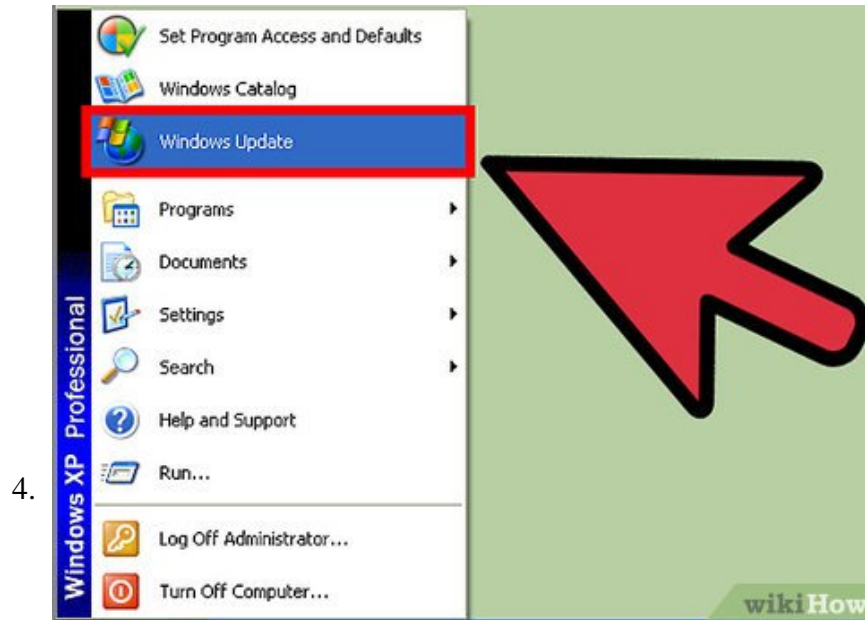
4.

Windows XP Professional

Set Program Access and Defaults

Windows Catalog

Windows Update

Programs

Documents

Settings

Search

Help and Support

Run...

Log Off Administrator...

Turn Off Computer...

wikiHow